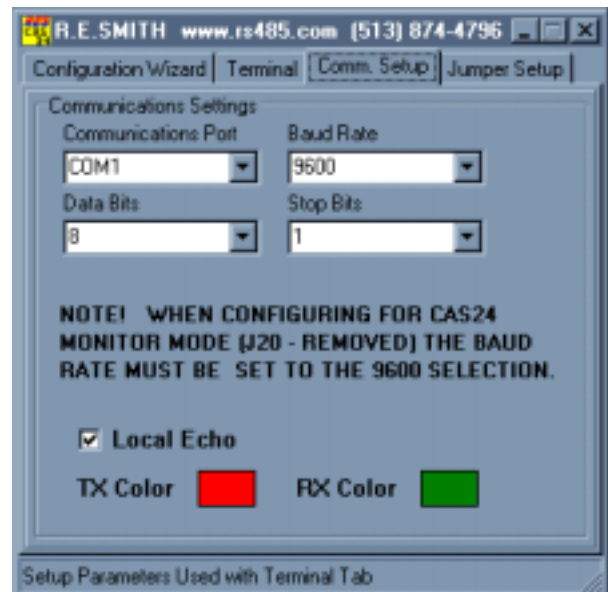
R.E.SMITH www.rs485.com (513) 874-4796

Configuration Wizard | Terminal | Comm. Setup | Jumper Setup

Communications Settings

Communications Port
COM1

Baud Rate
9600

Data Bits
8

Stop Bits
1

NOTE! WHEN CONFIGURING FOR CAS24 MONITOR MODE (J20 - REMOVED) THE BAUD RATE MUST BE SET TO THE 9600 SELECTION.

☑ Local Echo

TX Color

RX Color

Setup Parameters Used with Terminal Tab